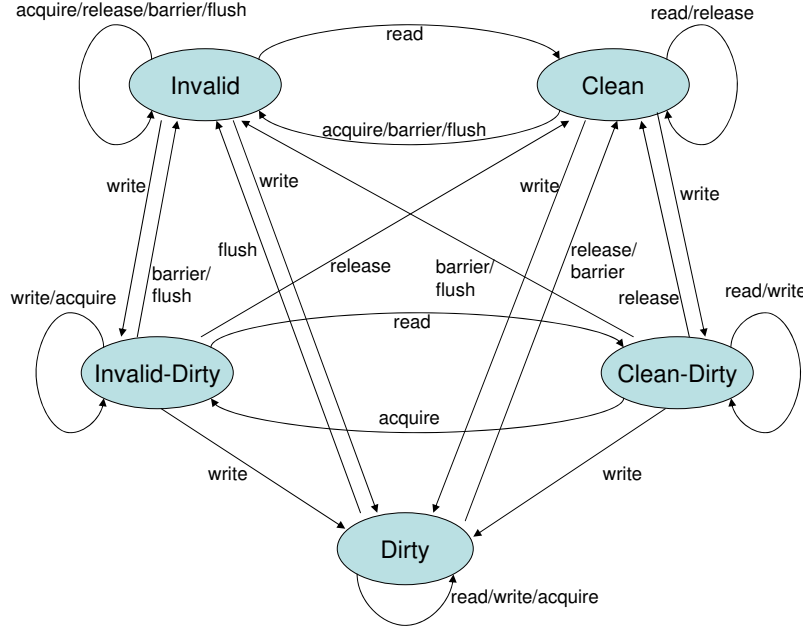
acquire/release/barrier/flush

read/release

read

Invalid

Clean

acquire/barrier/flush

write

write

write

write

flush

barrier/ flush

release

barrier/ flush

release/ barrier

release

write/acquire

read/write

read

Invalid-Dirty

Clean-Dirty

acquire

write

write

Dirty

read/write/acquire